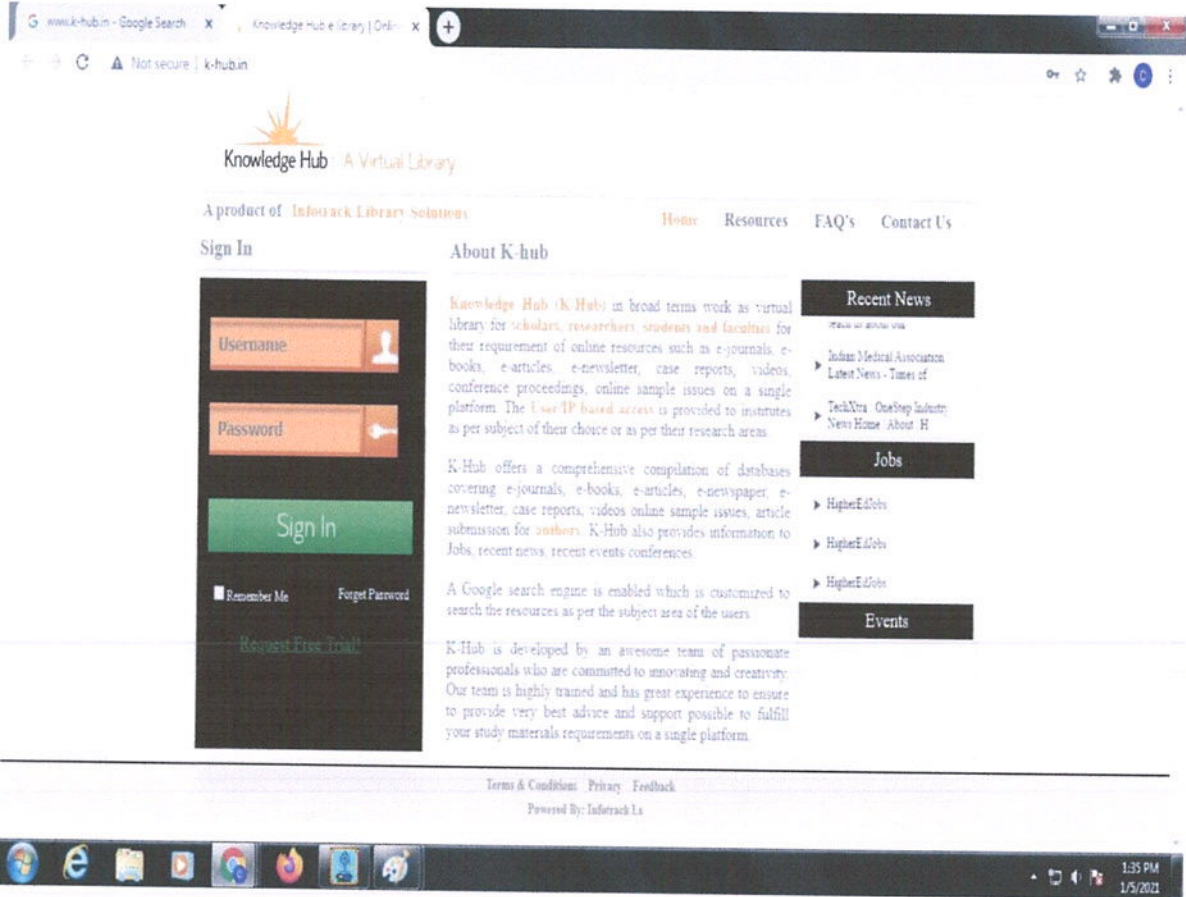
www.k-hub.in - Google Search ×
Knowledge Hub e library | Onlin ×

Not secure | k-hub.in

Knowledge Hub | A Virtual Library

A product of Infotrack Library Solutions

Home Resources FAQ's Contact Us

Sign In

Username

Password

Sign In

Remember Me Forget Password

Request Free Trial!

About K-hub

Knowledge Hub (K-Hub) in broad terms work as virtual library for scholars, researchers, students and faculties for their requirement of online resources such as e-journals, e-books, e-articles, e-newsletter, case reports, videos, conference proceedings, online sample issues on a single platform. The User/IP based access is provided to institutes as per subject of their choice or as per their research areas.

K-Hub offers a comprehensive compilation of databases covering e-journals, e-books, e-articles, e-newspaper, e-newsletter, case reports, videos online sample issues, article submission for authors. K-Hub also provides information to Jobs, recent news, recent events conferences.

A Google search engine is enabled which is customized to search the resources as per the subject area of the users.

K-Hub is developed by an awesome team of passionate professionals who are committed to innovating and creativity. Our team is highly trained and has great experience to ensure to provide very best advice and support possible to fulfill your study materials requirements on a single platform.

Recent News

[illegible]

Indian Medical Association Latest News - Times of

TechXtra: OneStep Industry News Home About H

Jobs

HigherEdJobs

HigherEdJobs

HigherEdJobs

Events

Terms & Conditions Privacy Feedback
Powered By: Infotrack Ls

1:35 PM
1/5/2021